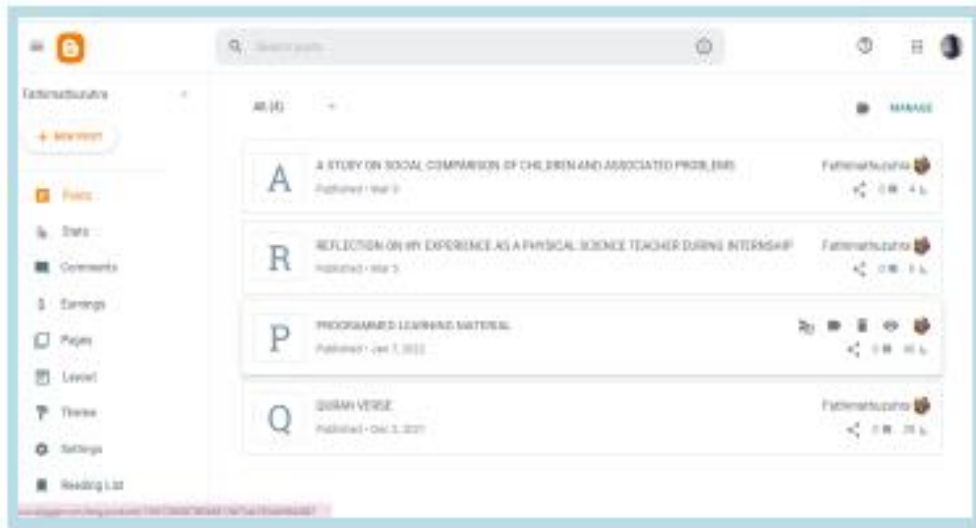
Search posts

Fathimathzuhra

+ NEW POST

Posts

Stats

Comments

Earnings

Pages

Layout

Theme

Settings

Reading List

All (4)

MANAGE

A
A STUDY ON SOCIAL COMPARISON OF CHILDREN AND ASSOCIATED PROBLEMS
Published · Mar 3
Fathimathzuhra
0 4

R
REFLECTION ON MY EXPERIENCE AS A PHYSICAL SCIENCE TEACHER DURING INTERNSHIP
Published · Mar 3
Fathimathzuhra
0 5

P
PROGRAMMED LEARNING MATERIAL
Published · Jan 7, 2022
0 10

Q
QURAN VERSE
Published · Dec 3, 2021
Fathimathzuhra
0 26

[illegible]